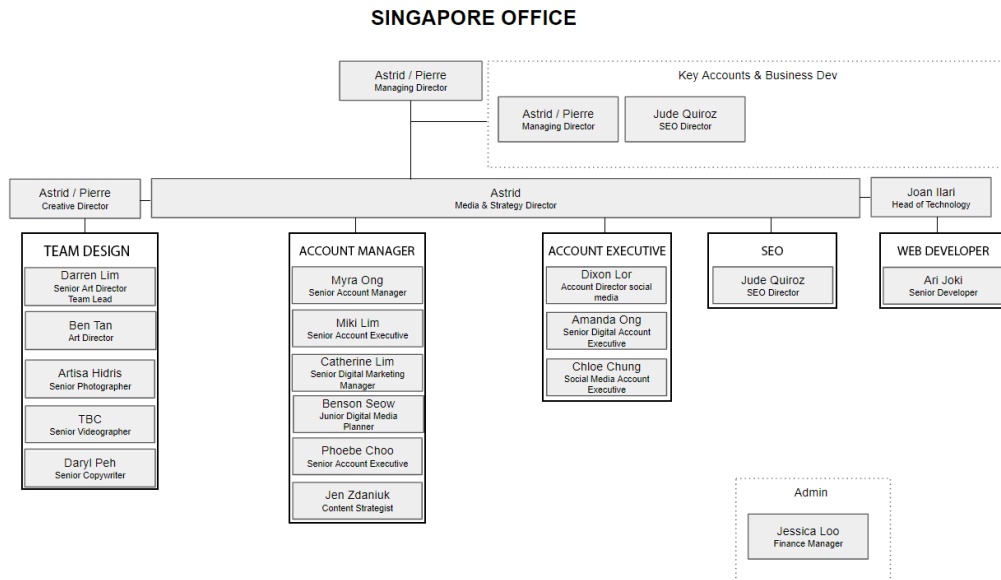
SINGAPORE OFFICE

Astrid / Pierre
Managing Director

Key Accounts & Business Dev

Astrid / Pierre
Managing Director

Jude Quiroz
SEO Director

Astrid / Pierre
Creative Director

Astrid
Media & Strategy Director

Joan Ilari
Head of Technology

TEAM DESIGN

Darren Lim
Senior Art Director
Team Lead

Ben Tan
Art Director

Artisa Hidris
Senior Photographer

TBC
Senior Videographer

Daryl Peh
Senior Copywriter

ACCOUNT MANAGER

Myra Ong
Senior Account Manager

Miki Lim
Senior Account Executive

Catherine Lim
Senior Digital Marketing Manager

Benson Seow
Junior Digital Media Planner

Phoebe Choo
Senior Account Executive

Jen Zdaniuk
Content Strategist

ACCOUNT EXECUTIVE

Dixon Lor
Account Director social media

Amanda Ong
Senior Digital Account Executive

Chloe Chung
Social Media Account Executive

SEO

Jude Quiroz
SEO Director

WEB DEVELOPER

Ari Joki
Senior Developer

Admin

Jessica Loo
Finance Manager